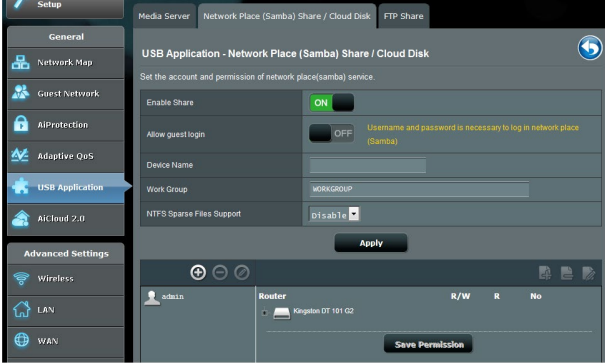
Setup

General

Network Map

Guest Network

AiProtection

Adaptive QoS

USB Application

AiCloud 2.0

Advanced Settings

Wireless

LAN

WAN

Media Server | Network Place (Samba) Share / Cloud Disk | FTP Share

USB Application - Network Place (Samba) Share / Cloud Disk

Set the account and permission of network place(samba) service.

| | |
|---|---|
| Enable Share | ON |
| Allow guest login | OFF Username and password is necessary to log in network place (Samba) |
| Device Name | |
| Work Group | WORKGROUP |
| NTFS Sparse Files Support | Disable |

Apply

admin

Router R/W R No

Kingston DT 101 G2

Save Permission